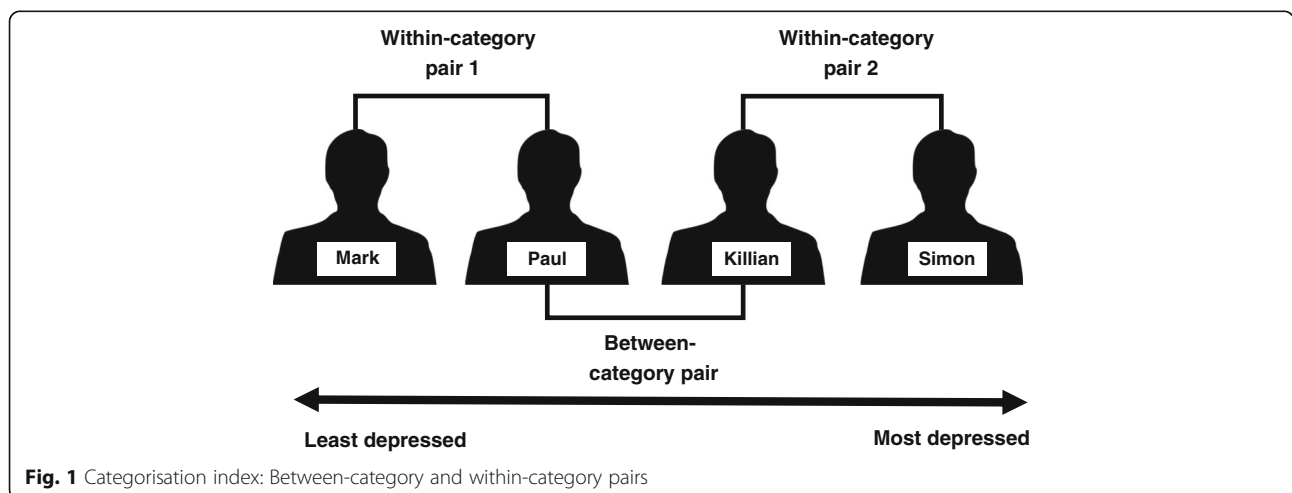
Within-category pair 1

Within-category pair 2

Mark

Paul

Killian

Simon

Between-category pair

Least depressed

Most depressed

**Fig. 1** Categorisation index: Between-category and within-category pairs